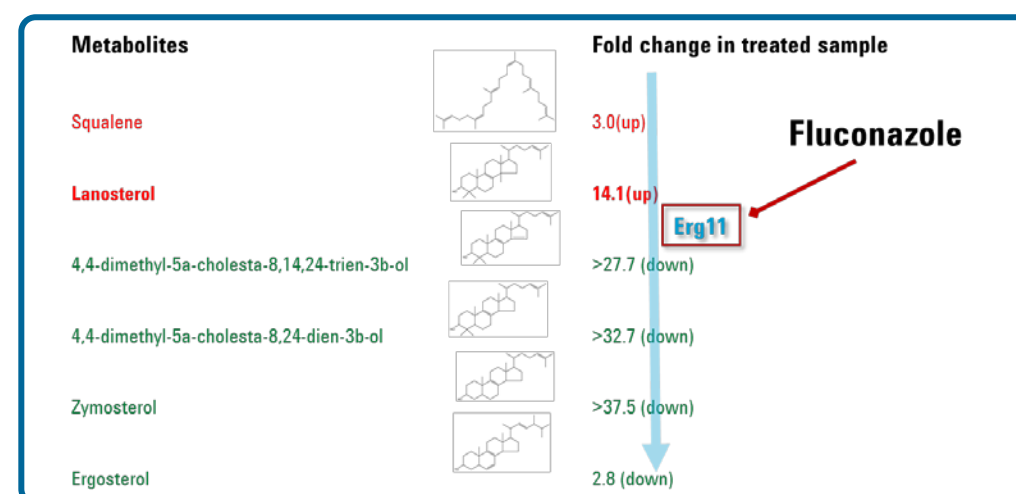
| Metabolites | Fold change in treated sample |
|---|---|
| Squalene | 3.0(up) |
| Lanosterol | 14.1(up) |
| 4,4-dimethyl-5a-cholesta-8,14,24-trien-3b-ol | >27.7 (down) |
| 4,4-dimethyl-5a-cholesta-8,24-dien-3b-ol | >32.7 (down) |
| Zymosterol | >37.5 (down) |
| Ergosterol | 2.8 (down) |

Fluconazole

Erg11